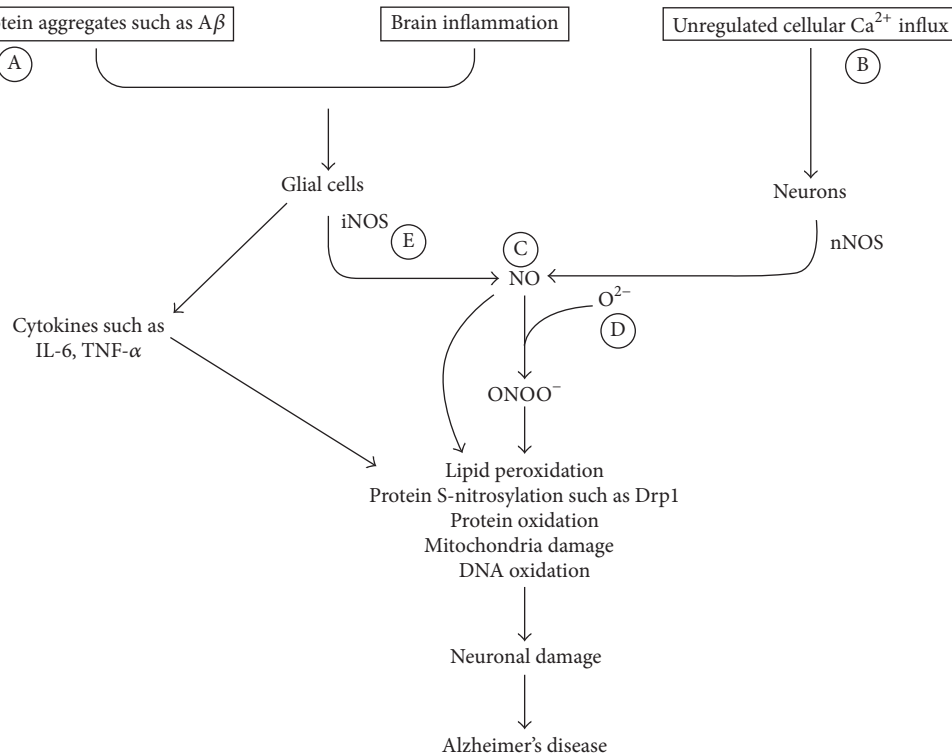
tein aggregates such as A$\beta$

Brain inflammation

Unregulated cellular $Ca^{2+}$ influx

A

B

Glial cells

Neurons

iNOS

E

C

NO

nNOS

Cytokines such as IL-6, TNF-$\alpha$

$O^{2-}$

D

$ONOO^{-}$

Lipid peroxidation
Protein S-nitrosylation such as Drp1
Protein oxidation
Mitochondria damage
DNA oxidation

Neuronal damage

Alzheimer's disease